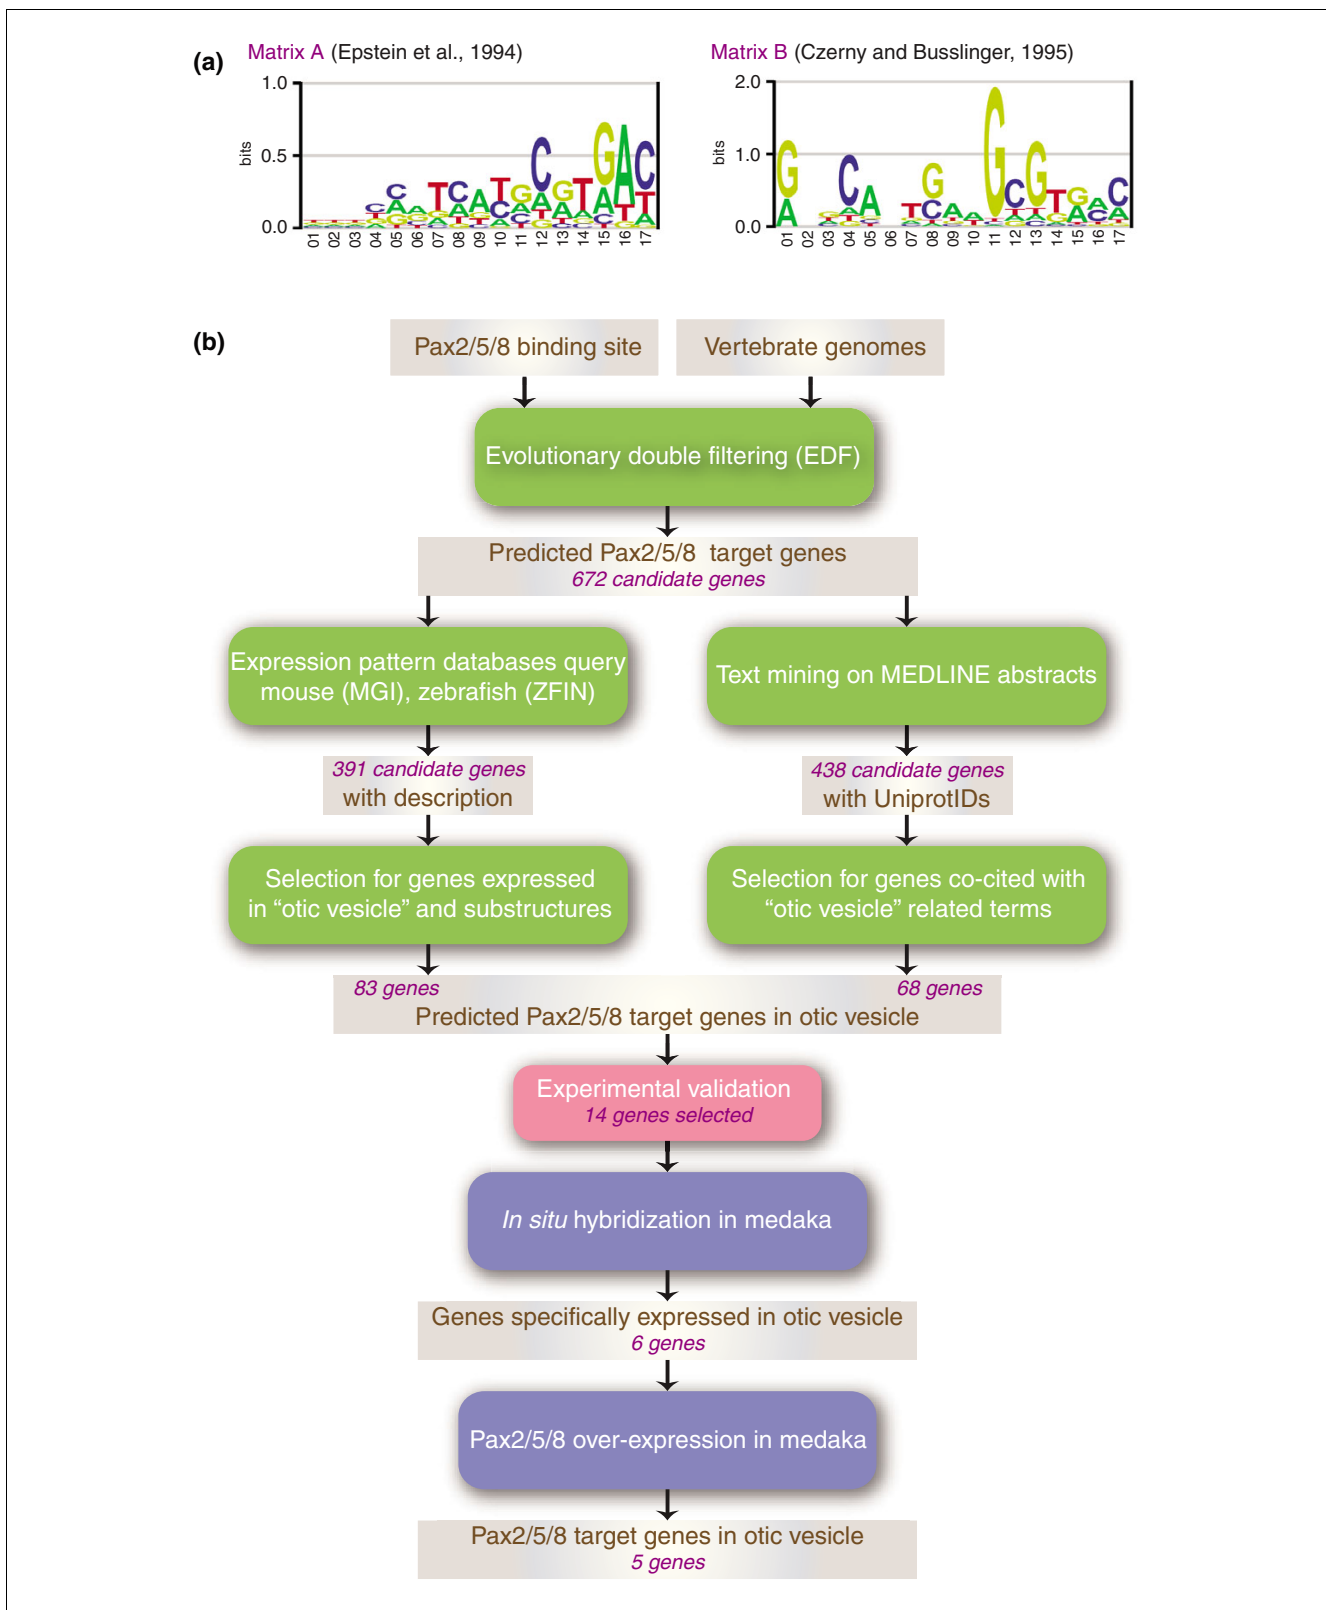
(a) Matrix A (Epstein et al., 1994)

1.0
0.5
0.0
bits
01 02 03 04 05 06 07 08 09 10 11 12 13 14 15 16 17

Matrix B (Czerny and Busslinger, 1995)

2.0
1.0
0.0
bits
01 02 03 04 05 06 07 08 09 10 11 12 13 14 15 16 17

(b)

Pax2/5/8 binding site

Vertebrate genomes

Evolutionary double filtering (EDF)

Predicted Pax2/5/8 target genes
672 candidate genes

Expression pattern databases query mouse (MGI), zebrafish (ZFIN)

Text mining on MEDLINE abstracts

391 candidate genes
with description

438 candidate genes
with UniprotIDs

Selection for genes expressed in “otic vesicle” and substructures

Selection for genes co-cited with “otic vesicle” related terms

83 genes

68 genes

Predicted Pax2/5/8 target genes in otic vesicle

Experimental validation
14 genes selected

In situ hybridization in medaka

Genes specifically expressed in otic vesicle
6 genes

Pax2/5/8 over-expression in medaka

Pax2/5/8 target genes in otic vesicle
5 genes